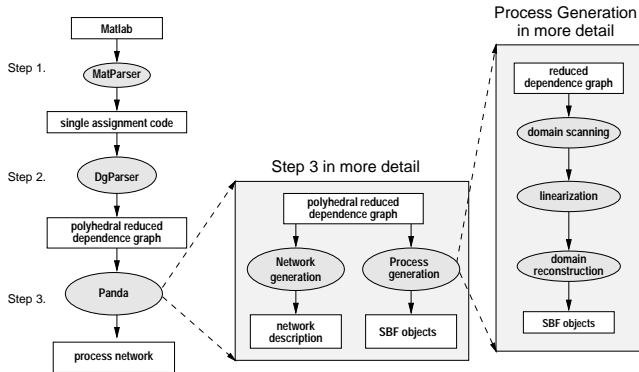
Process Generation in more detail

Matlab

Step 1.

MatParser

single assignment code

Step 2.

DgParser

polyhedral reduced dependence graph

Step 3.

Panda

process network

Step 3 in more detail

polyhedral reduced dependence graph

Network generation

Process generation

network description

SBF objects

reduced dependence graph

domain scanning

linearization

domain reconstruction

SBF objects